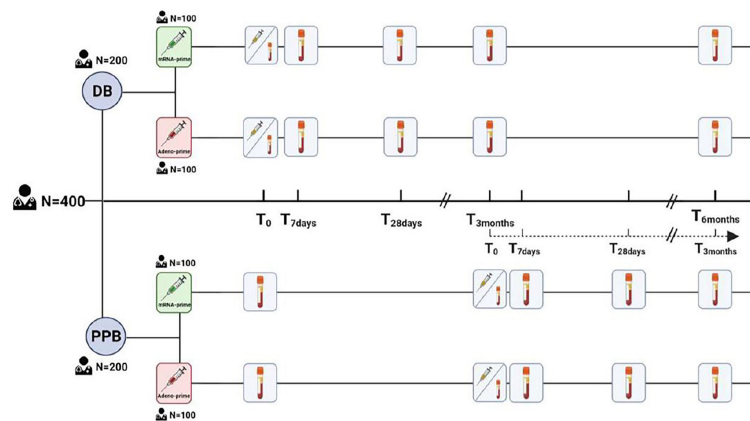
N=100

N=200

DB

mRNA-prime

Adeno-prime

N=100

N=400

$T_0$ $T_{7days}$ $T_{28days}$ $T_{3months}$ $T_{6months}$

$T_0$ $T_{7days}$ $T_{28days}$ $T_{3months}$

N=100

mRNA-prime

PPB

N=200

Adeno-prime

N=100